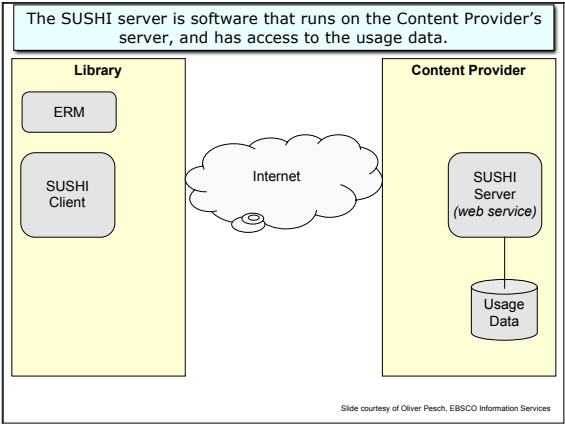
The SUSHI server is software that runs on the Content Provider's server, and has access to the usage data.

Library

ERM

SUSHI Client

Internet

Content Provider

SUSHI Server *(web service)*

Usage Data

Slide courtesy of Oliver Pesch, EBSCO Information Services